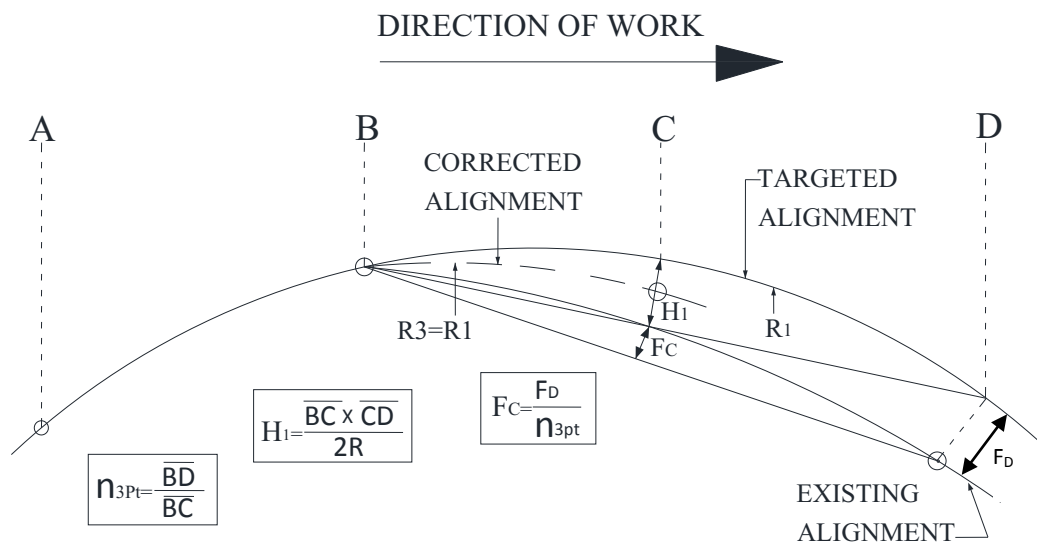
DIRECTION OF WORK

A

B

C

D

CORRECTED ALIGNMENT

TARGETED ALIGNMENT

R3=R1

$H_1$

$F_C$

$R_1$

$H_1=\frac{\overline{BC} \times \overline{CD}}{2R}$

$F_C=\frac{F_D}{n_{3pt}}$

$F_D$

$n_{3Pt}=\frac{\overline{BD}}{\overline{BC}}$

EXISTING ALIGNMENT